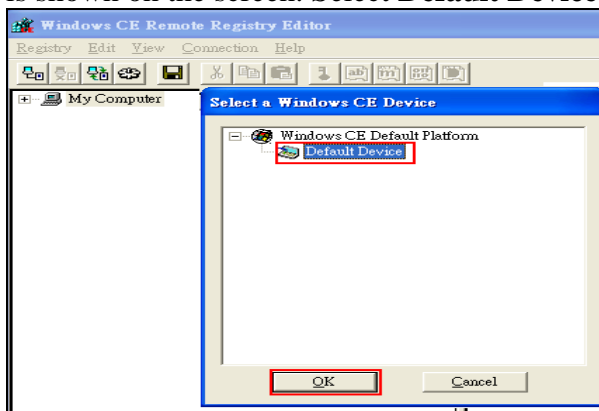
is shown on the screen. Select Default Device

Windows CE Remote Registry Editor

Registry Edit View Connection Help

My Computer

Select a Windows CE Device

Windows CE Default Platform

Default Device

OK

Cancel